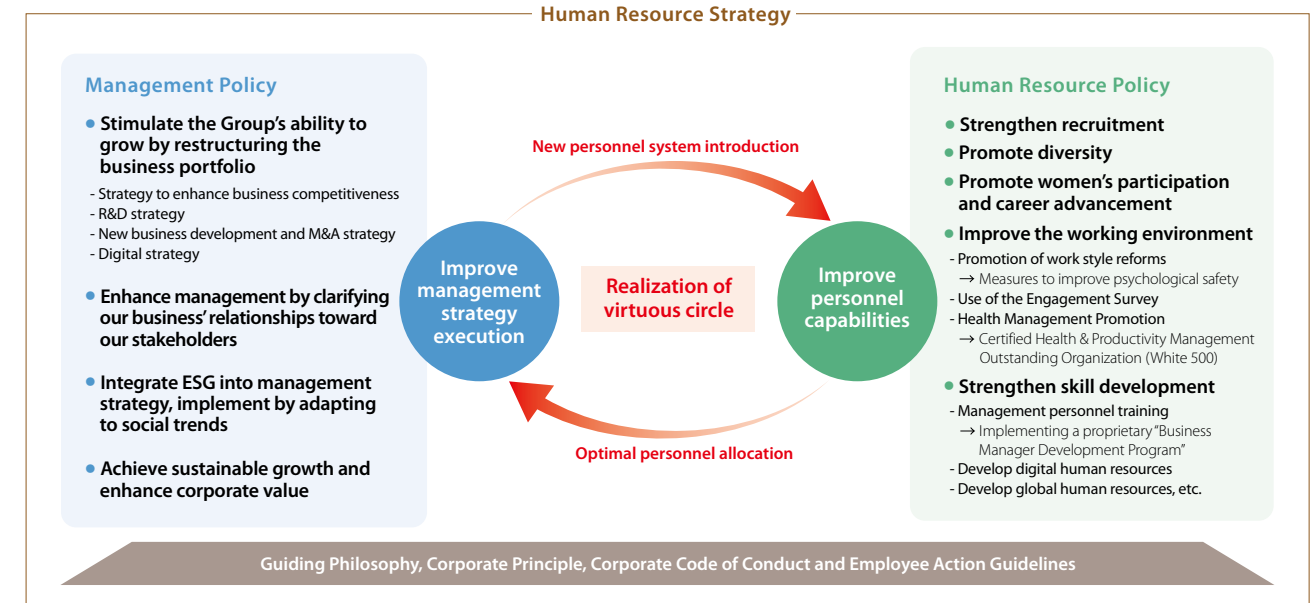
Human Resource Strategy

Management Policy

- Stimulate the Group's ability to grow by restructuring the business portfolio
- Strategy to enhance business competitiveness
- R&D strategy
- New business development and M&A strategy
- Digital strategy
- Enhance management by clarifying our business' relationships toward our stakeholders
- Integrate ESG into management strategy, implement by adapting to social trends
- Achieve sustainable growth and enhance corporate value

New personnel system introduction

Improve management strategy execution

Realization of virtuous circle

Improve personnel capabilities

Optimal personnel allocation

Human Resource Policy

- Strengthen recruitment
- Promote diversity
- Promote women's participation and career advancement
- Improve the working environment
- Promotion of work style reforms
→ Measures to improve psychological safety
- Use of the Engagement Survey
- Health Management Promotion
→ Certified Health & Productivity Management Outstanding Organization (White 500)
- Strengthen skill development
- Management personnel training
→ Implementing a proprietary "Business Manager Development Program"
- Develop digital human resources
- Develop global human resources, etc.

Guiding Philosophy, Corporate Principle, Corporate Code of Conduct and Employee Action Guidelines